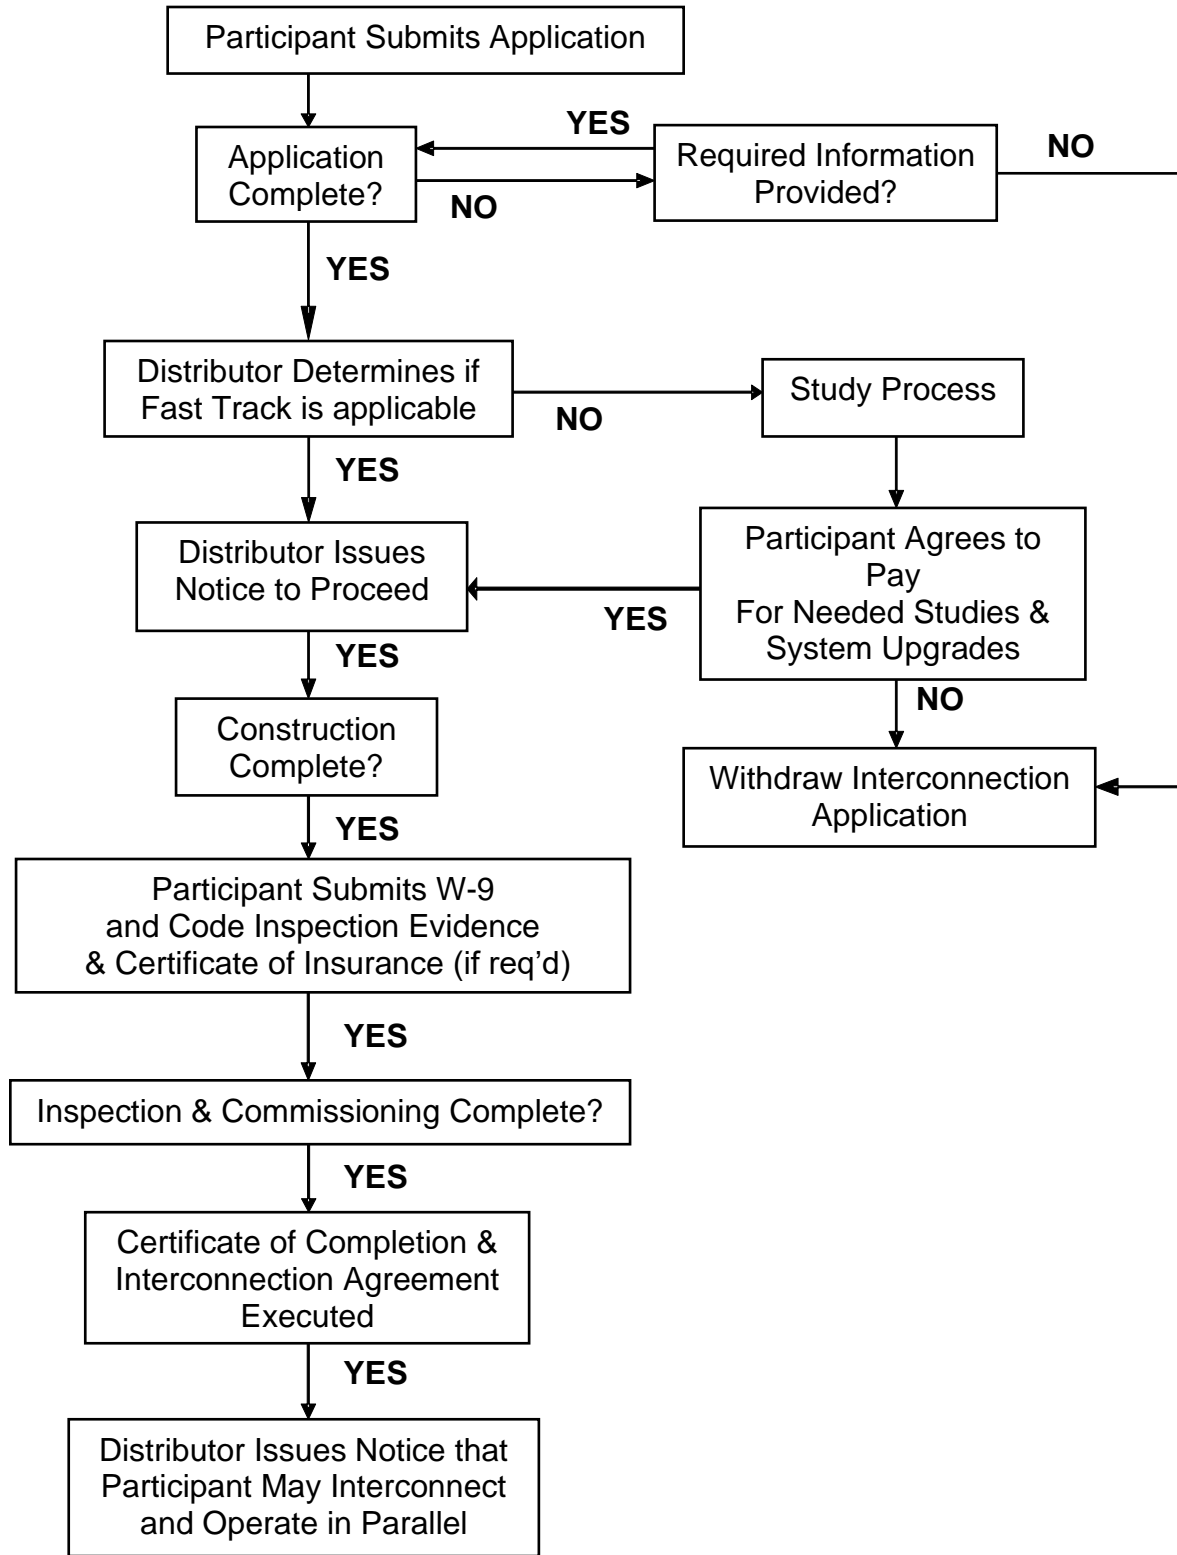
Participant Submits Application

YES

Application Complete?

Required Information Provided?

NO

NO

YES

Distributor Determines if Fast Track is applicable

NO

Study Process

YES

Distributor Issues Notice to Proceed

Participant Agrees to Pay For Needed Studies & System Upgrades

YES

YES

NO

Construction Complete?

Withdraw Interconnection Application

YES

Participant Submits W-9 and Code Inspection Evidence & Certificate of Insurance (if req'd)

YES

Inspection & Commissioning Complete?

YES

Certificate of Completion & Interconnection Agreement Executed

YES

Distributor Issues Notice that Participant May Interconnect and Operate in Parallel